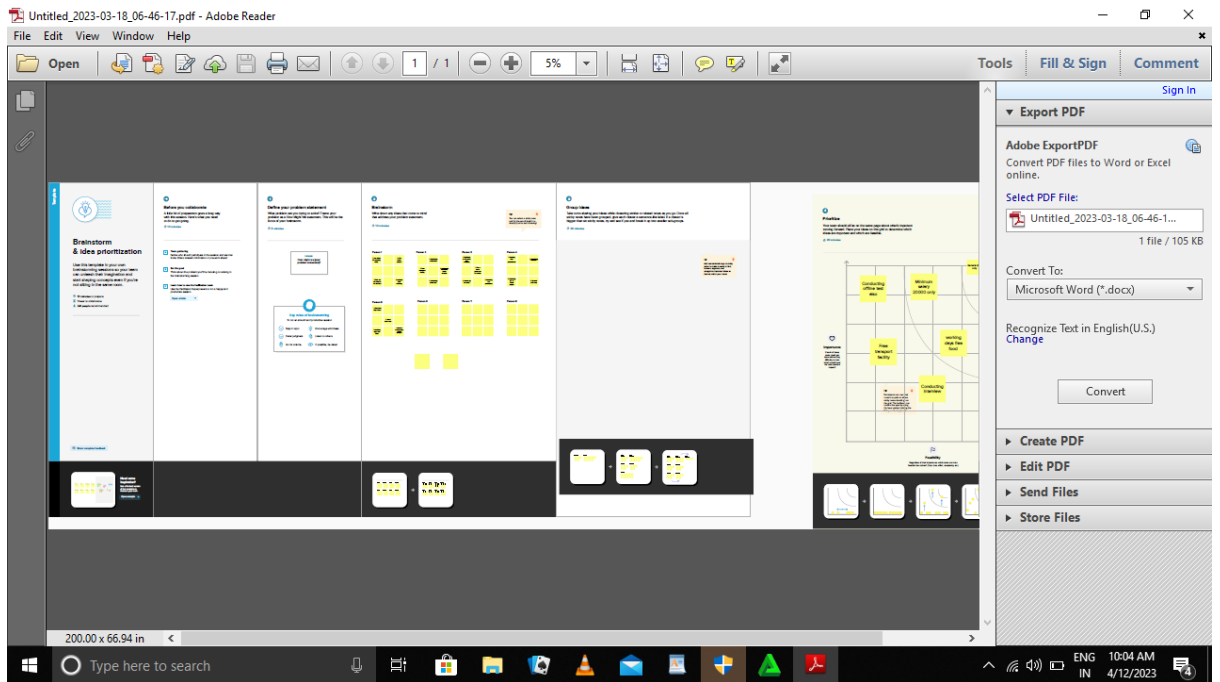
Untitled_2023-03-18_06-46-17.pdf - Adobe Reader

File Edit View Window Help

Open

1 / 1

5%

Tools Fill & Sign Comment

Sign In

Export PDF

Adobe ExportPDF

Convert PDF files to Word or Excel online.

Select PDF File:

Untitled_2023-03-18_06-46-1...

1 file / 105 KB

Convert To:

Microsoft Word (*.docx)

Recognize Text in English(U.S.)

Change

Convert

Create PDF

Edit PDF

Send Files

Store Files

Brainstorm & idea prioritization

Before you collaborate

Define your problem statement

Brainstorm

Group ideas

Prioritize

Conducting offline test also

Minimum salary 20000 only

Free transport facility

working days five days

Conducting interview

200.00 x 66.94 in

Type here to search

ENG IN

10:04 AM

4/12/2023